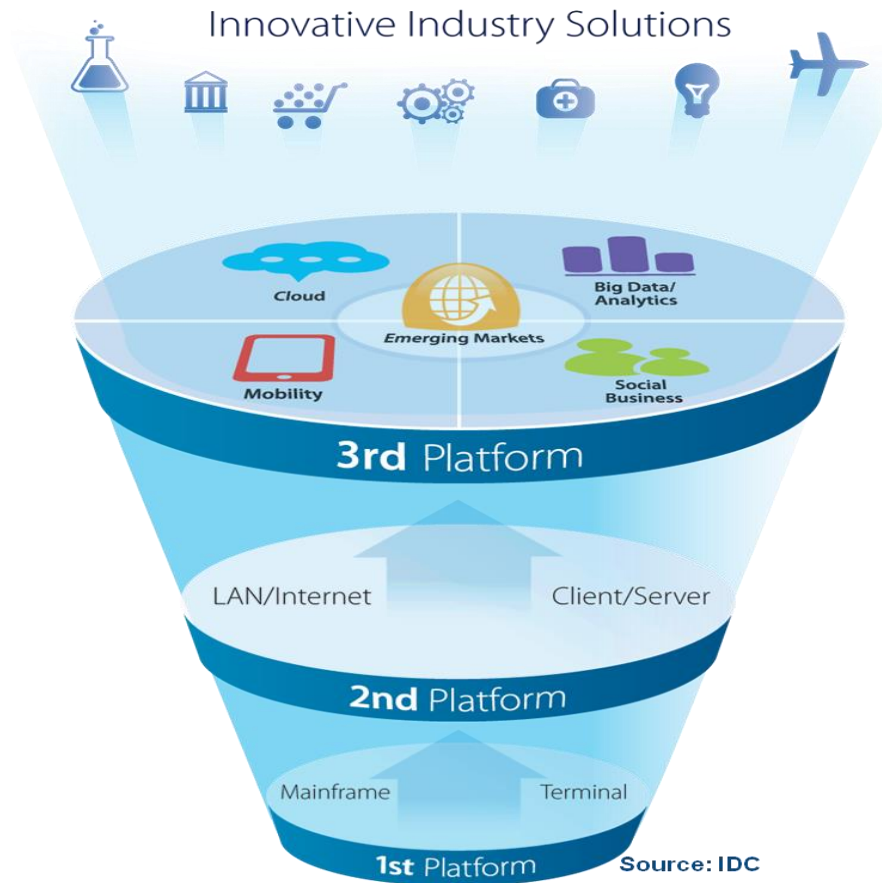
Innovative Industry Solutions

Cloud

Big Data/ Analytics

Emerging Markets

Mobility

Social Business

3rd Platform

LAN/Internet

Client/Server

2nd Platform

Mainframe

Terminal

1st Platform

Source: IDC